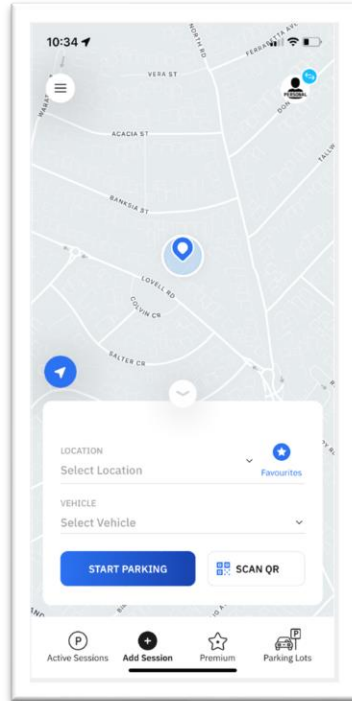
10:34

VERA ST

NORTH RD

FERRANTE AVE

ACACIA ST

BANKSIA ST

LOVELL RD

COLVIN CR

SALTER CR

PERSONAL

LOCATION

Select Location

Favourites

VEHICLE

Select Vehicle

START PARKING

SCAN QR

Active Sessions

Add Session

Premium

Parking Lots